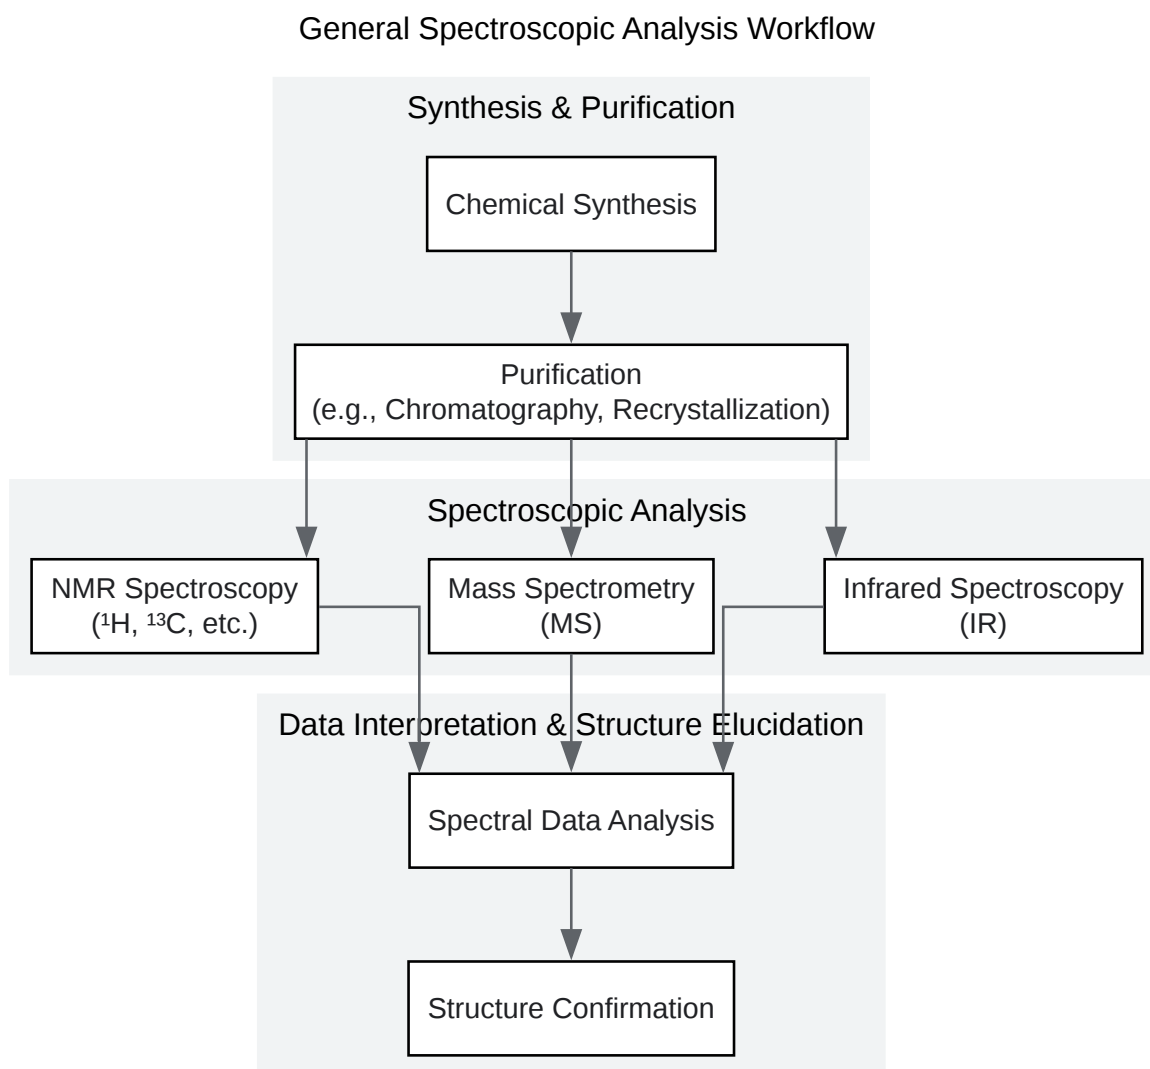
General Spectroscopic Analysis Workflow

Synthesis & Purification

Chemical Synthesis

Purification
(e.g., Chromatography, Recrystallization)

Spectroscopic Analysis

NMR Spectroscopy
($^1$H, $^{13}$C, etc.)

Mass Spectrometry
(MS)

Infrared Spectroscopy
(IR)

Data Interpretation & Structure Elucidation

Spectral Data Analysis

Structure Confirmation